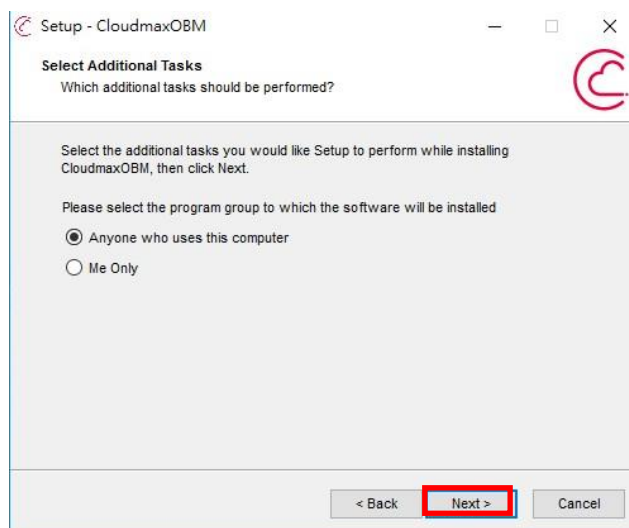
Setup - CloudmaxOBM

Select Additional Tasks
Which additional tasks should be performed?

Select the additional tasks you would like Setup to perform while installing CloudmaxOBM, then click Next.

Please select the program group to which the software will be installed

Anyone who uses this computer

Me Only

< Back
Next >
Cancel